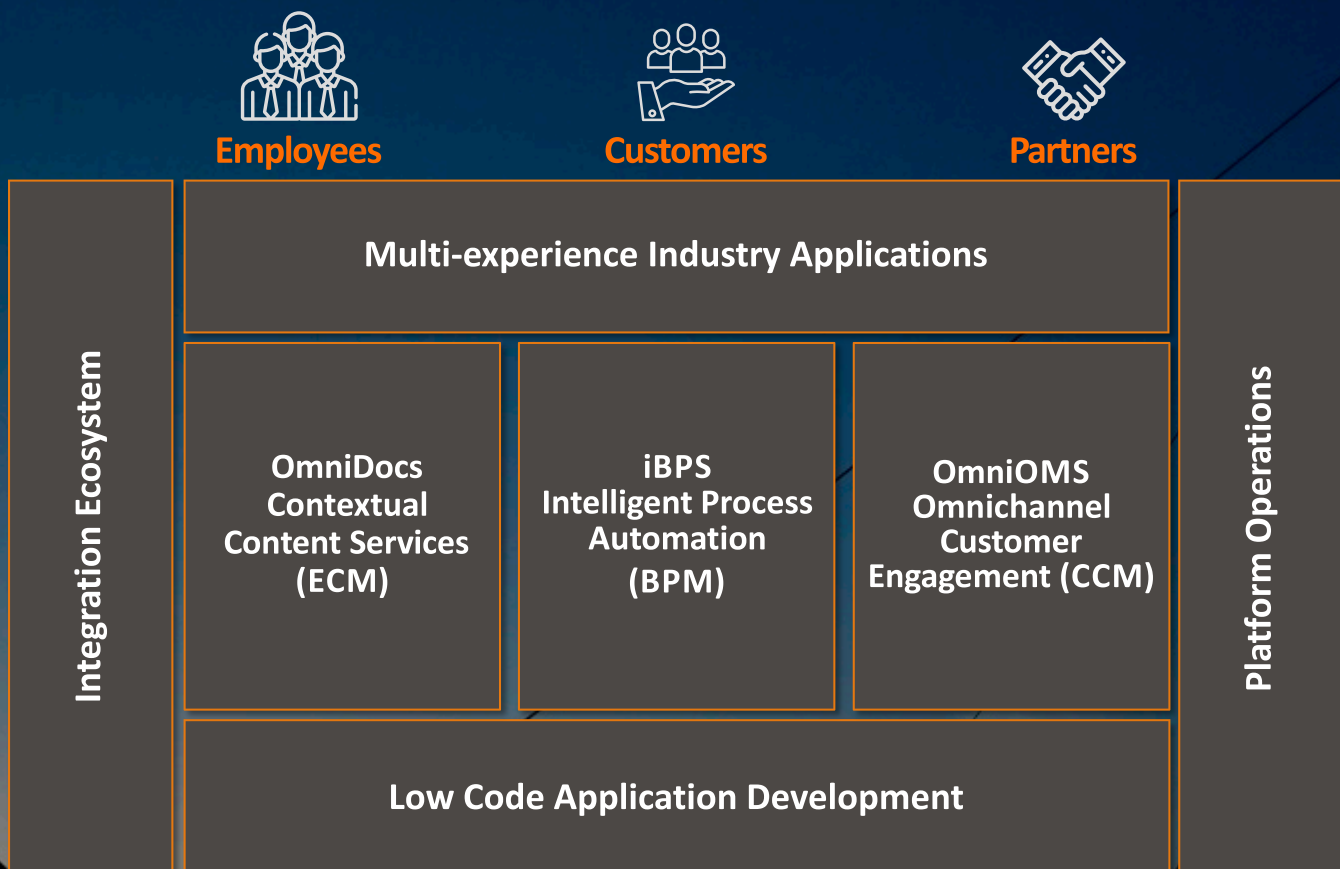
Employees

Customers

Partners

Integration Ecosystem

Multi-experience Industry Applications

OmniDocs
Contextual
Content Services
(ECM)

iBPS
Intelligent Process
Automation
(BPM)

OmniOMS
Omnichannel
Customer
Engagement (CCM)

Low Code Application Development

Platform Operations